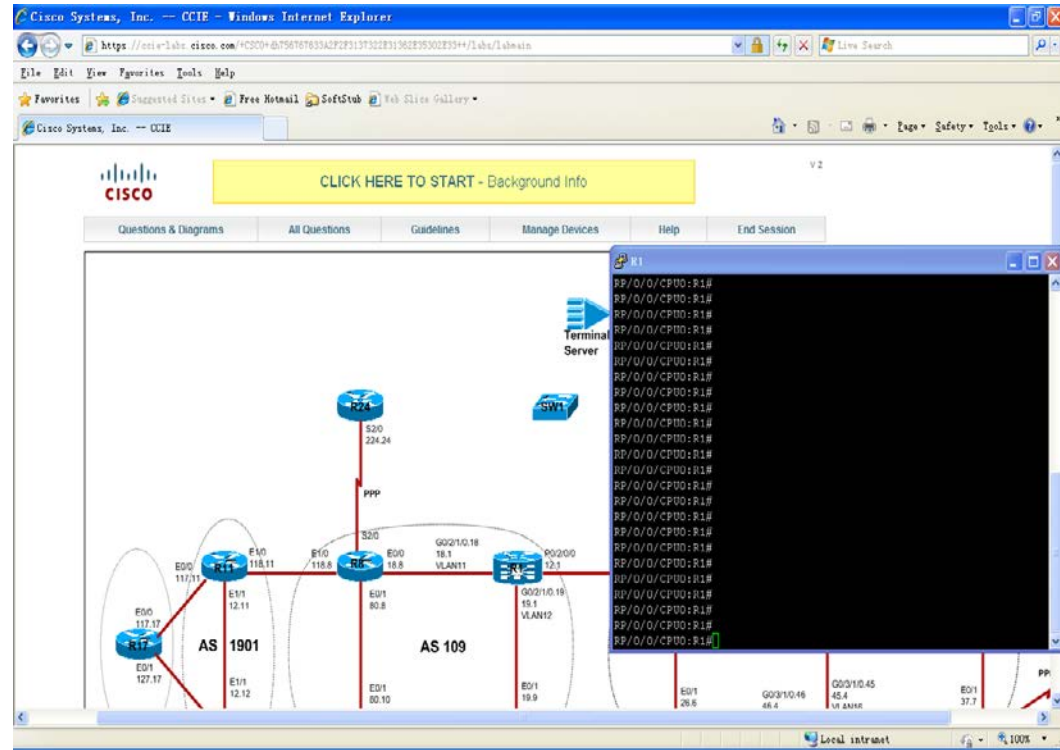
Cisco Systems, Inc. -- CCIE - Windows Internet Explorer

https://ccie-labs.cisco.com/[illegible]/labs/labmain

Live Search

File Edit View Favorites Tools Help

Favorites | Suggested Sites • Free Hotmail SoftStub Web Slice Gallery •

Cisco Systems, Inc. -- CCIE

Page • Safety • Tools •

CISCO

CLICK HERE TO START - Background Info

V 2

Questions & Diagrams | All Questions | Guidelines | Manage Devices | Help | End Session

R1

RP/0/0/CPU0:R1#
RP/0/0/CPU0:R1#
RP/0/0/CPU0:R1#
RP/0/0/CPU0:R1#
RP/0/0/CPU0:R1#
RP/0/0/CPU0:R1#
RP/0/0/CPU0:R1#
RP/0/0/CPU0:R1#
RP/0/0/CPU0:R1#
RP/0/0/CPU0:R1#
RP/0/0/CPU0:R1#
RP/0/0/CPU0:R1#
RP/0/0/CPU0:R1#
RP/0/0/CPU0:R1#
RP/0/0/CPU0:R1#
RP/0/0/CPU0:R1#
RP/0/0/CPU0:R1#
RP/0/0/CPU0:R1#
RP/0/0/CPU0:R1#
RP/0/0/CPU0:R1#
RP/0/0/CPU0:R1#
RP/0/0/CPU0:R1#
RP/0/0/CPU0:R1#
RP/0/0/CPU0:R1#

Terminal Server

R24
S2/0
224.24

SW1

PPP

S2/0

E0/0
117.11
R11
E1/0
118.11
E1/1
12.11

E1/0
118.8
R8
E0/0
18.8
E0/1
80.8

G0/2/1/0.18
18.1
VLAN11
R1
P0/2/0/0
12.1
G0/2/1/0.19
19.1
VLAN12

E0/0
117.17
R17
E0/1
127.17

AS 1901
E1/1
12.12

AS 109

E0/1
80.10

E0/1
19.9

E0/1
26.6

G0/3/1/0.46
46.4

G0/3/1/0.45
45.4
VLAN56

E0/1
37.7

PP

Local intranet 100%